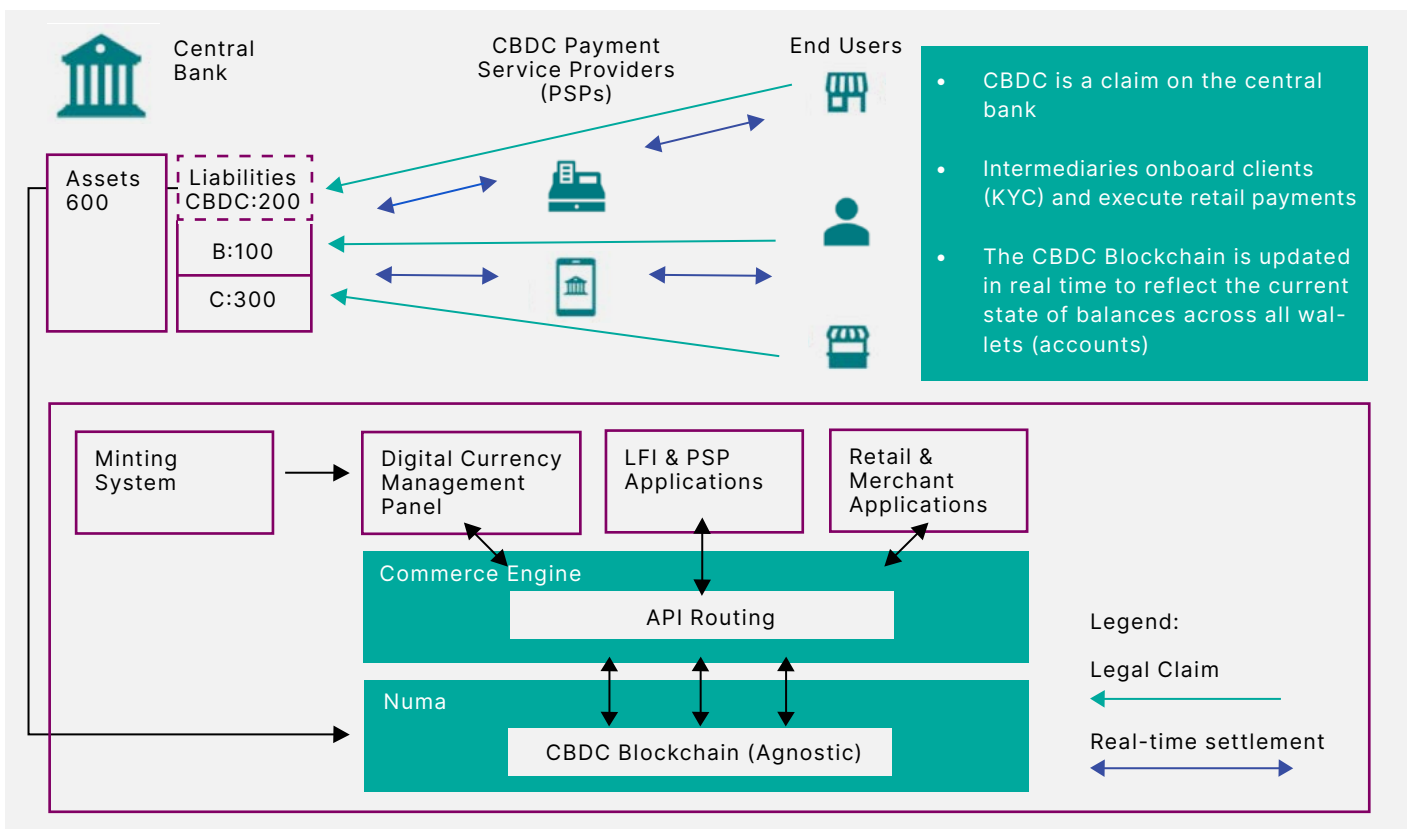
Central Bank

CBDC Payment Service Providers (PSPs)

End Users

- CBDC is a claim on the central bank
- Intermediaries onboard clients (KYC) and execute retail payments
- The CBDC Blockchain is updated in real time to reflect the current state of balances across all wallets (accounts)

Assets 600

Liabilities CBDC:200

B:100

C:300

Minting System

Digital Currency Management Panel

LFI & PSP Applications

Retail & Merchant Applications

Commerce Engine

API Routing

Numa

CBDC Blockchain (Agnostic)

Legend:

Legal Claim

Real-time settlement